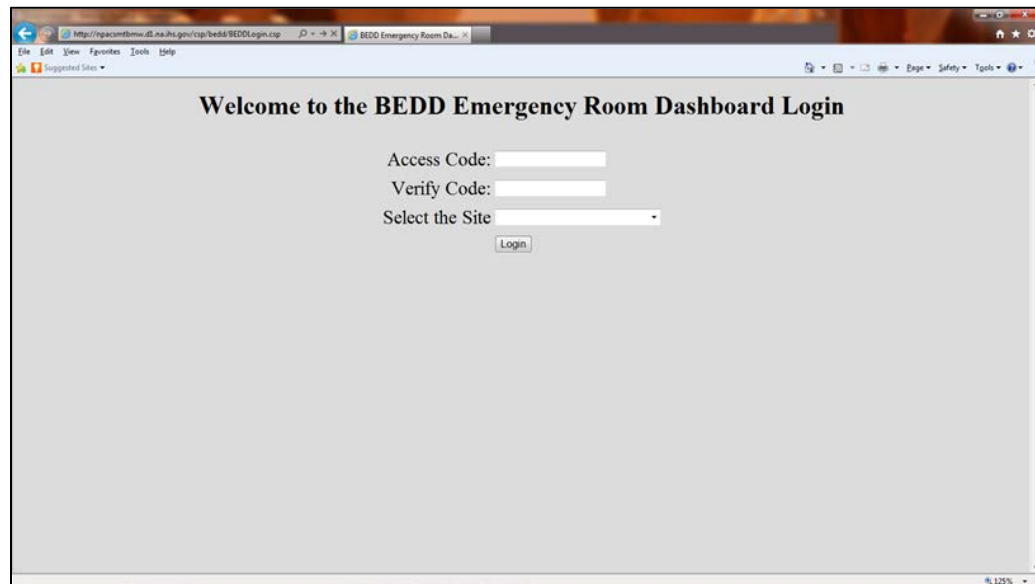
http://npacsmtbmw.d1.na.ihs.gov/csp/bedd/BEDDLogin.csp

BEDD Emergency Room Da...

File Edit View Favorites Tools Help

Suggested Sites

Page Safety Tools

Welcome to the BEDD Emergency Room Dashboard Login

Access Code:

Verify Code:

Select the Site

Login

125%